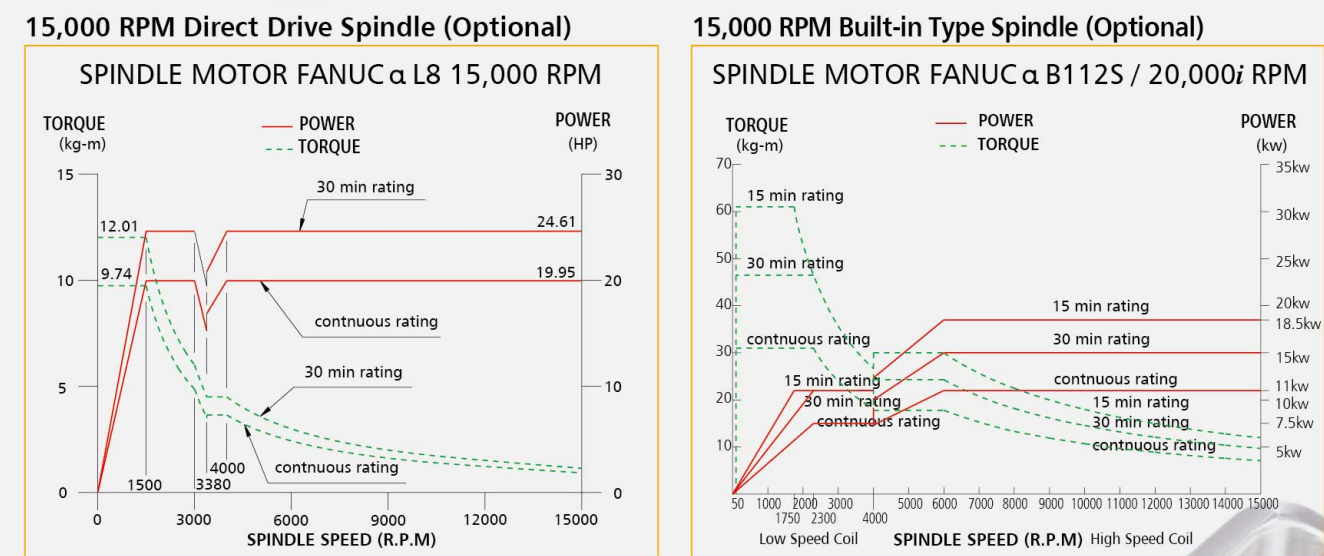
15,000 RPM Direct Drive Spindle (Optional)

SPINDLE MOTOR FANUC α L8 15,000 RPM

TORQUE (kg-m)

POWER

TORQUE

POWER (HP)

15
10
5
0

30
20
10
0

30 min rating

12.01

24.61

9.74

19.95

contnuous rating

30 min rating

4000

contnuous rating

1500

3380

0
3000
6000
9000
12000
15000

SPINDLE SPEED (R.P.M)

15,000 RPM Built-in Type Spindle (Optional)

SPINDLE MOTOR FANUC α B112S / 20,000$i$ RPM

TORQUE (kg-m)

POWER

TORQUE

POWER (kw)

70
60
50
40
30
20
10

35kw
30kw
25kw
20kw
18.5kw
15kw
11kw
10kw
7.5kw
5kw

15 min rating

30 min rating

15 min rating

contnuous rating

30 min rating

15 min rating

contnuous rating

30 min rating

15 min rating

contnuous rating

30 min rating

contnuous rating

50 1000 1750 2300 3000 4000 5000 6000 7000 8000 9000 10000 11000 12000 13000 14000 15000

Low Speed Coil

SPINDLE SPEED (R.P.M)

High Speed Coil